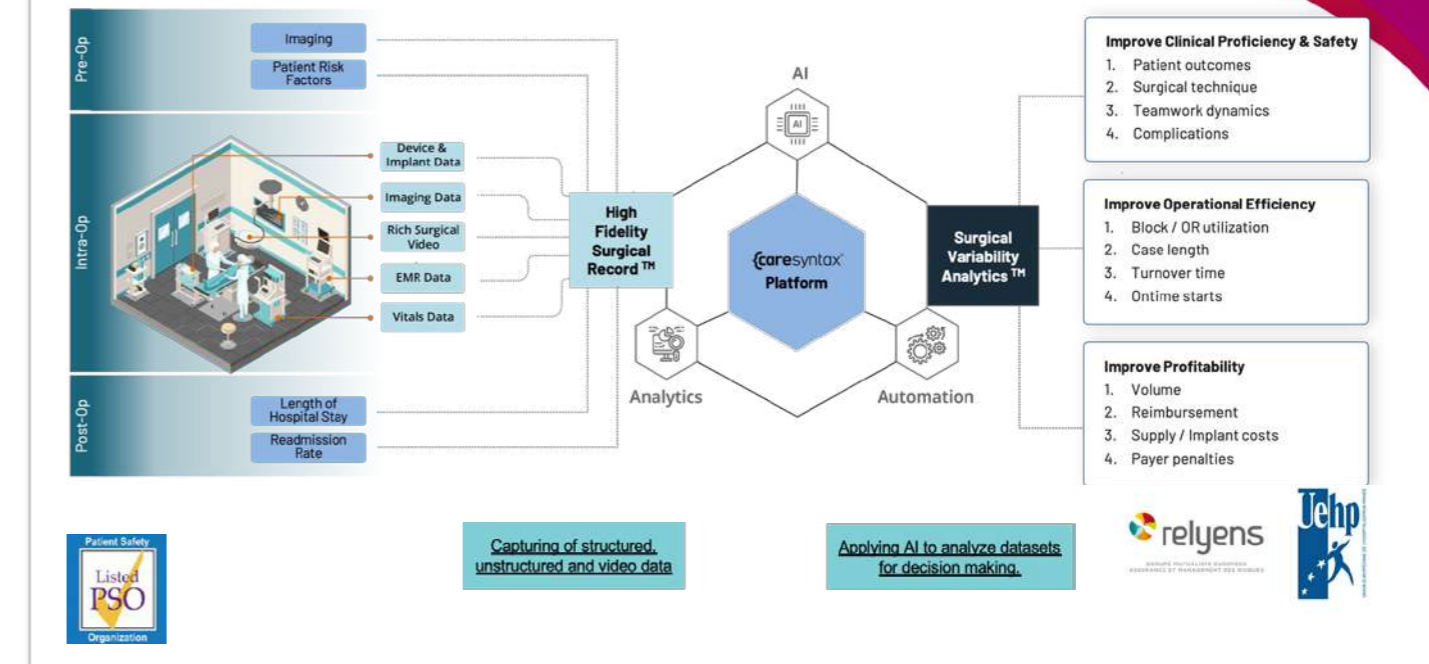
Pre-Op

Imaging

Patient Risk Factors

Intra-Op

Device & Implant Data

Imaging Data

Rich Surgical Video

EMR Data

Vitals Data

Post-Op

Length of Hospital Stay

Readmission Rate

High Fidelity Surgical Record ™

AI

AI

caresyntax Platform

Analytics

Automation

Surgical Variability Analytics ™

Improve Clinical Proficiency & Safety
1. Patient outcomes
2. Surgical technique
3. Teamwork dynamics
4. Complications

Improve Operational Efficiency
1. Block / OR utilization
2. Case length
3. Turnover time
4. Ontime starts

Improve Profitability
1. Volume
2. Reimbursement
3. Supply / Implant costs
4. Payer penalties

Patient Safety Listed PSO Organization

Capturing of structured, unstructured and video data

Applying AI to analyze datasets for decision making.

relyens

GROUPE MUTUALISTE EUROPÉEN ASSURANCE ET MANAGEMENT DES RISQUES

Uehp